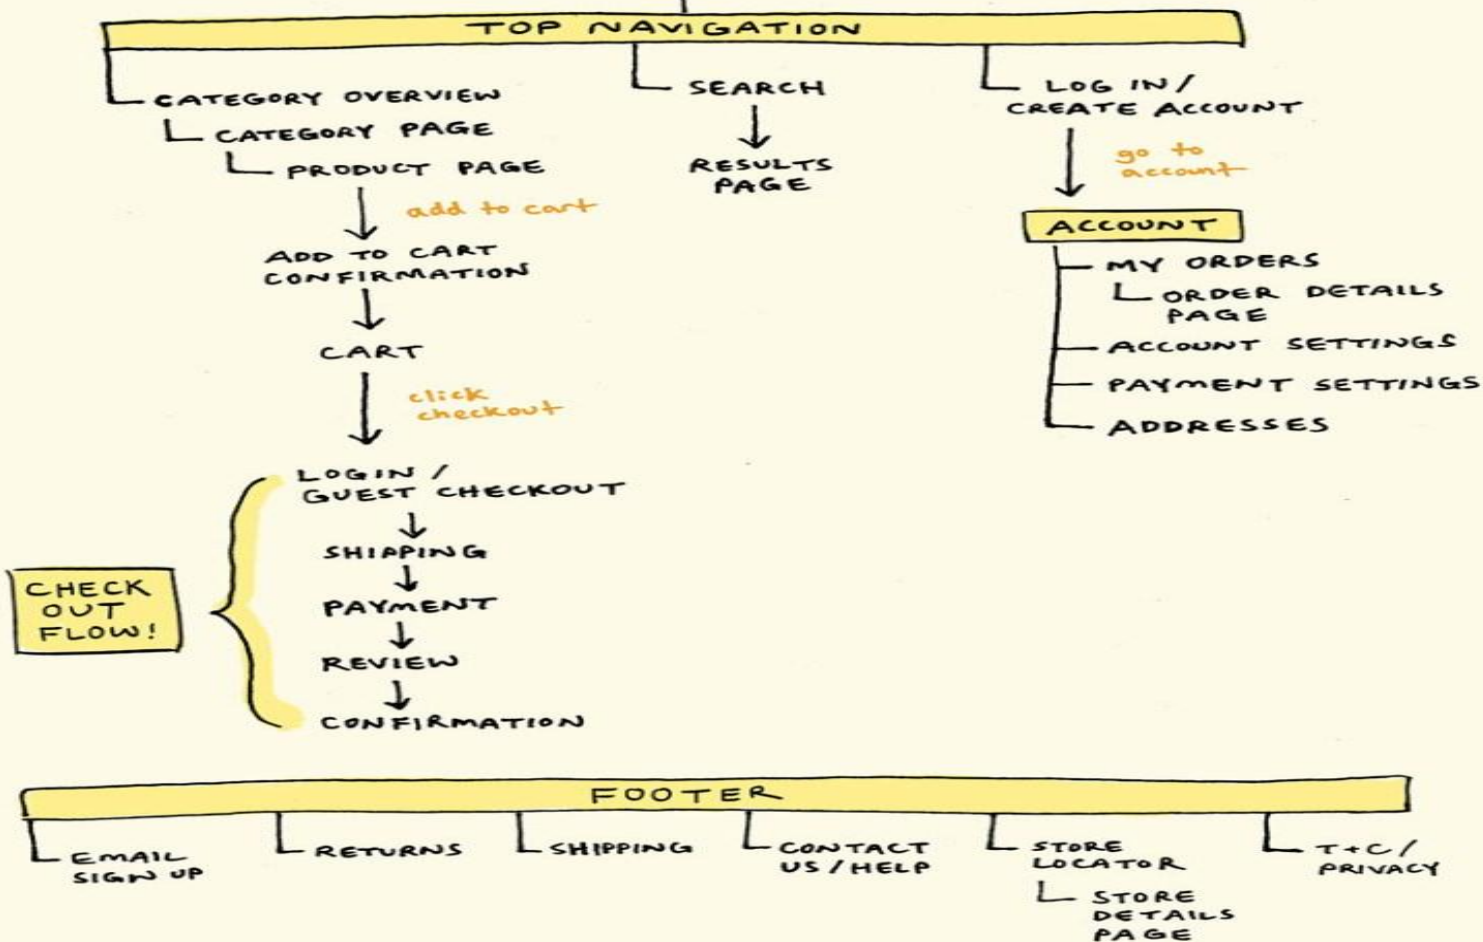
TOP NAVIGATION

CATEGORY OVERVIEW
CATEGORY PAGE
PRODUCT PAGE
add to cart
ADD TO CART CONFIRMATION
CART
click checkout
LOGIN / GUEST CHECKOUT
SHIPPING
PAYMENT
REVIEW
CONFIRMATION

CHECK OUT FLOW!

SEARCH
RESULTS PAGE

LOG IN / CREATE ACCOUNT
go to account
ACCOUNT
MY ORDERS
ORDER DETAILS PAGE
ACCOUNT SETTINGS
PAYMENT SETTINGS
ADDRESSES

FOOTER

EMAIL SIGN UP
RETURNS
SHIPPING
CONTACT US / HELP
STORE LOCATOR
STORE DETAILS PAGE
T+C / PRIVACY